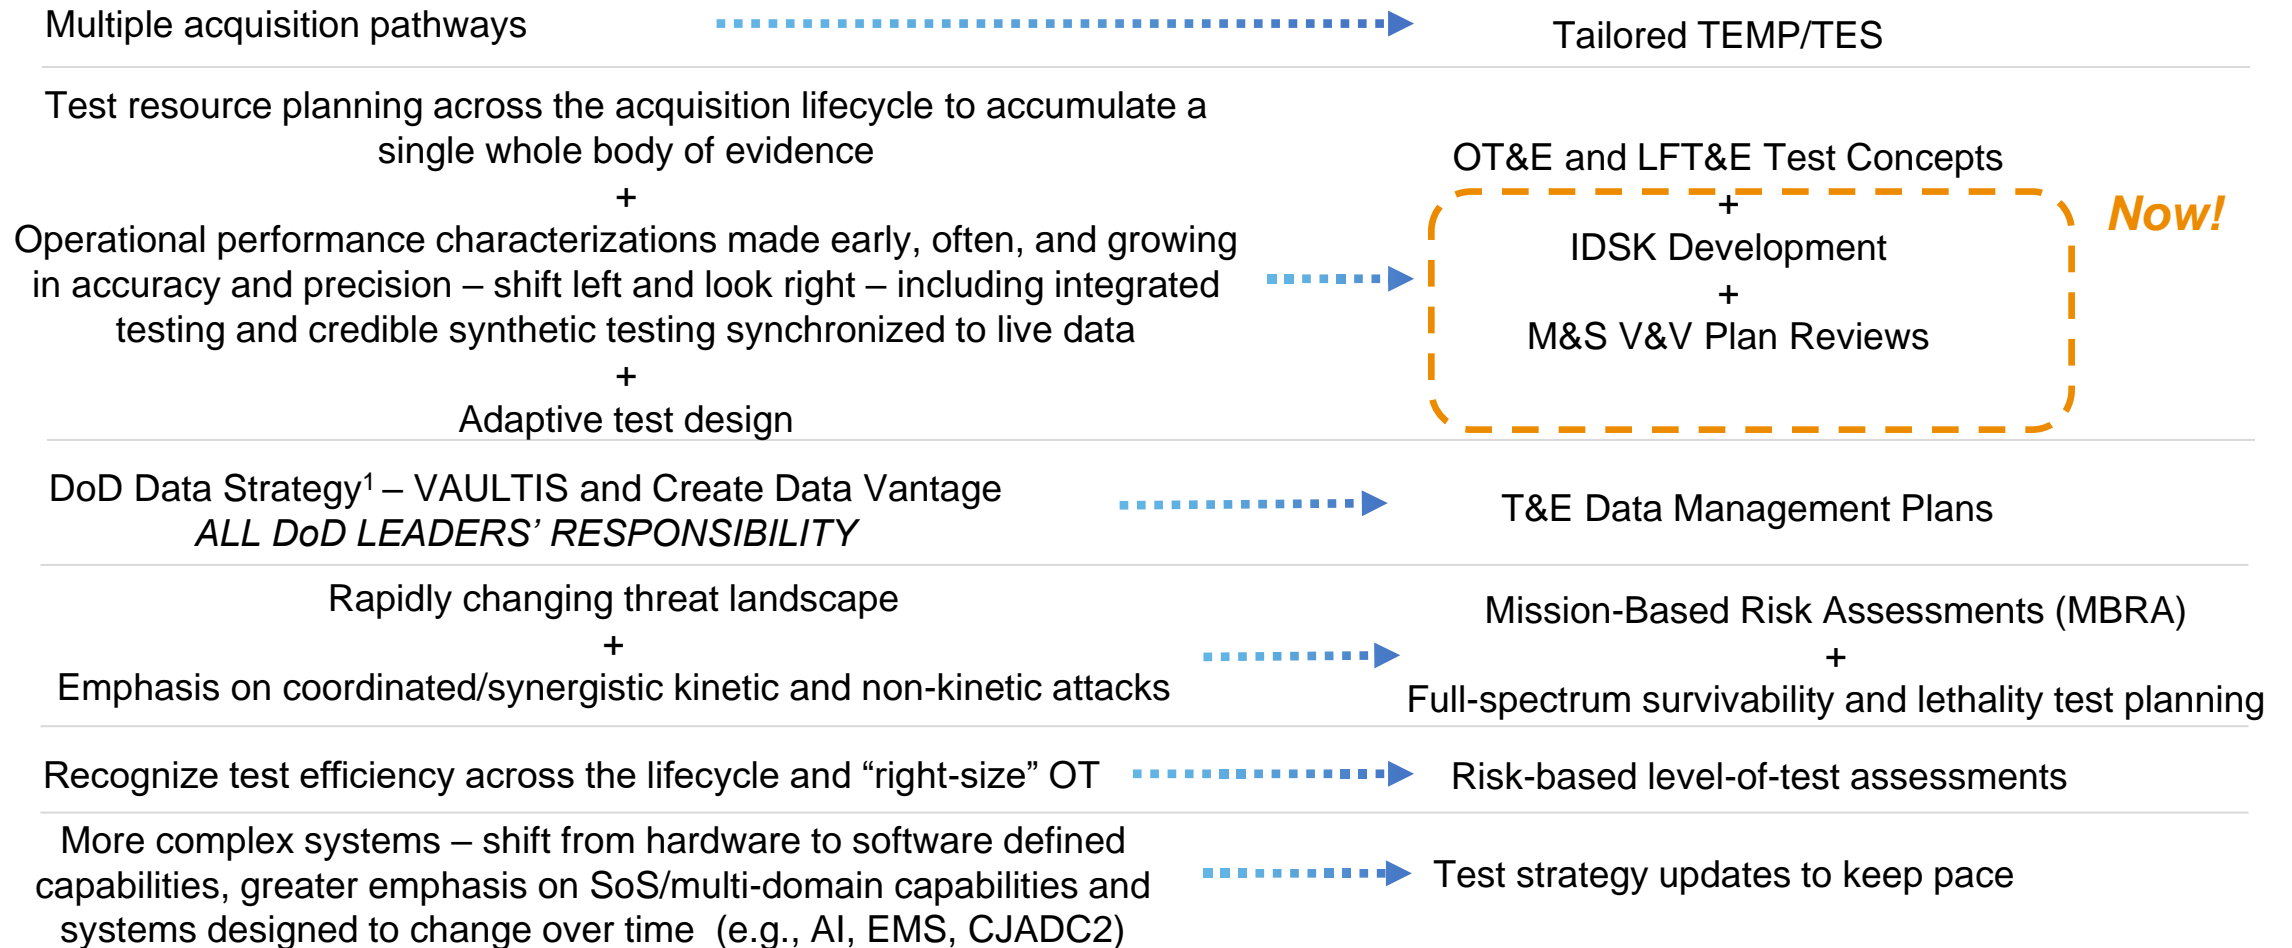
Multiple acquisition pathways

Tailored TEMP/TES

Test resource planning across the acquisition lifecycle to accumulate a single whole body of evidence
+
Operational performance characterizations made early, often, and growing in accuracy and precision – shift left and look right – including integrated testing and credible synthetic testing synchronized to live data
+
Adaptive test design

OT&E and LFT&E Test Concepts
+
IDSK Development
+
M&S V&V Plan Reviews

Now!

DoD Data Strategy$^1$ – VAULTIS and Create Data Vantage
*ALL DoD LEADERS' RESPONSIBILITY*

T&E Data Management Plans

Rapidly changing threat landscape
+
Emphasis on coordinated/synergistic kinetic and non-kinetic attacks

Mission-Based Risk Assessments (MBRA)
+
Full-spectrum survivability and lethality test planning

Recognize test efficiency across the lifecycle and “right-size” OT

Risk-based level-of-test assessments

More complex systems – shift from hardware to software defined capabilities, greater emphasis on SoS/multi-domain capabilities and systems designed to change over time (e.g., AI, EMS, CJADC2)

Test strategy updates to keep pace